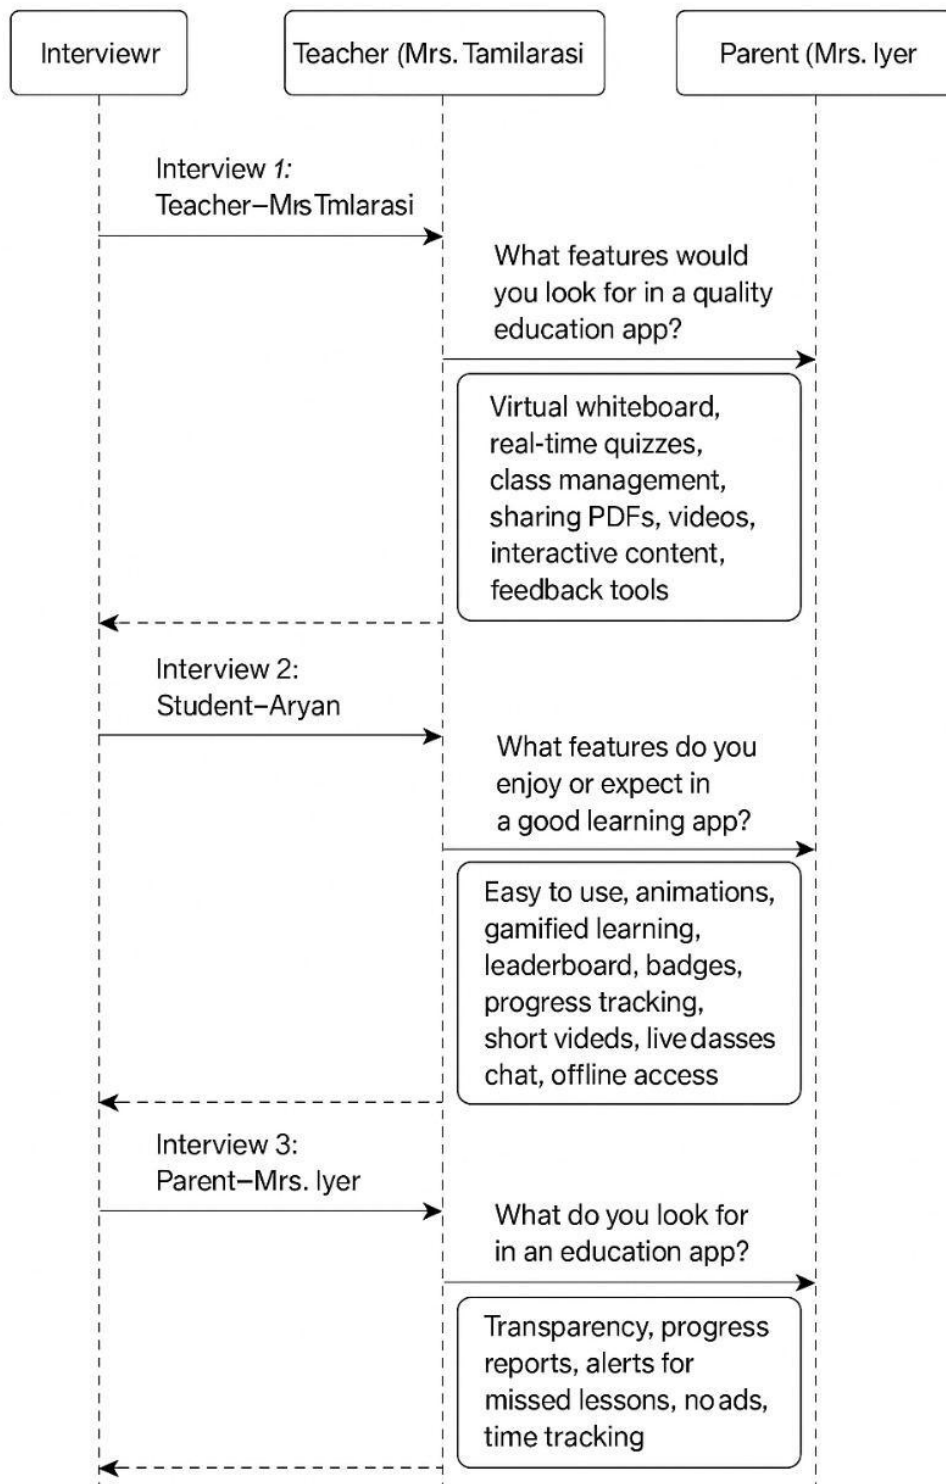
Interviewr

Teacher (Mrs. Tamilarasi

Parent (Mrs. Iyer

Interview 1:
Teacher–Mrs Tmlarasi

What features would you look for in a quality education app?

Virtual whiteboard, real-time quizzes, class management, sharing PDFs, videos, interactive content, feedback tools

Interview 2:
Student–Aryan

What features do you enjoy or expect in a good learning app?

Easy to use, animations, gamified learning, leaderboard, badges, progress tracking, short videds, live dasses chat, offline access

Interview 3:
Parent–Mrs. Iyer

What do you look for in an education app?

Transparency, progress reports, alerts for missed lessons, no ads, time tracking